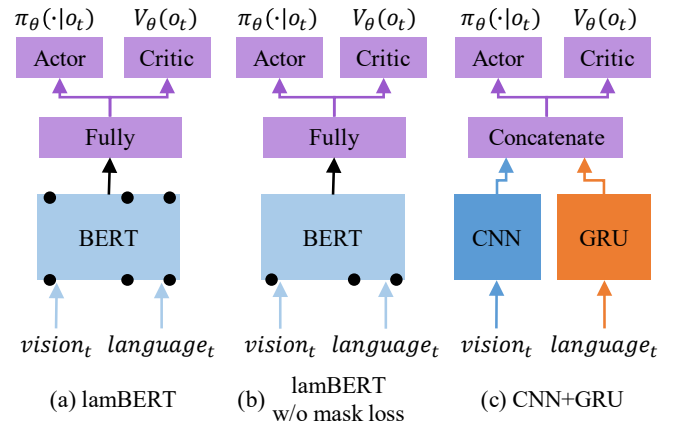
$\pi_\theta(\cdot|o_t)$ $V_\theta(o_t)$
Actor Critic
Fully
BERT
$vision_t$ $language_t$
(a) lamBERT

$\pi_\theta(\cdot|o_t)$ $V_\theta(o_t)$
Actor Critic
Fully
BERT
$vision_t$ $language_t$
(b) lamBERT w/o mask loss

$\pi_\theta(\cdot|o_t)$ $V_\theta(o_t)$
Actor Critic
Concatenate
CNN GRU
$vision_t$ $language_t$
(c) CNN+GRU